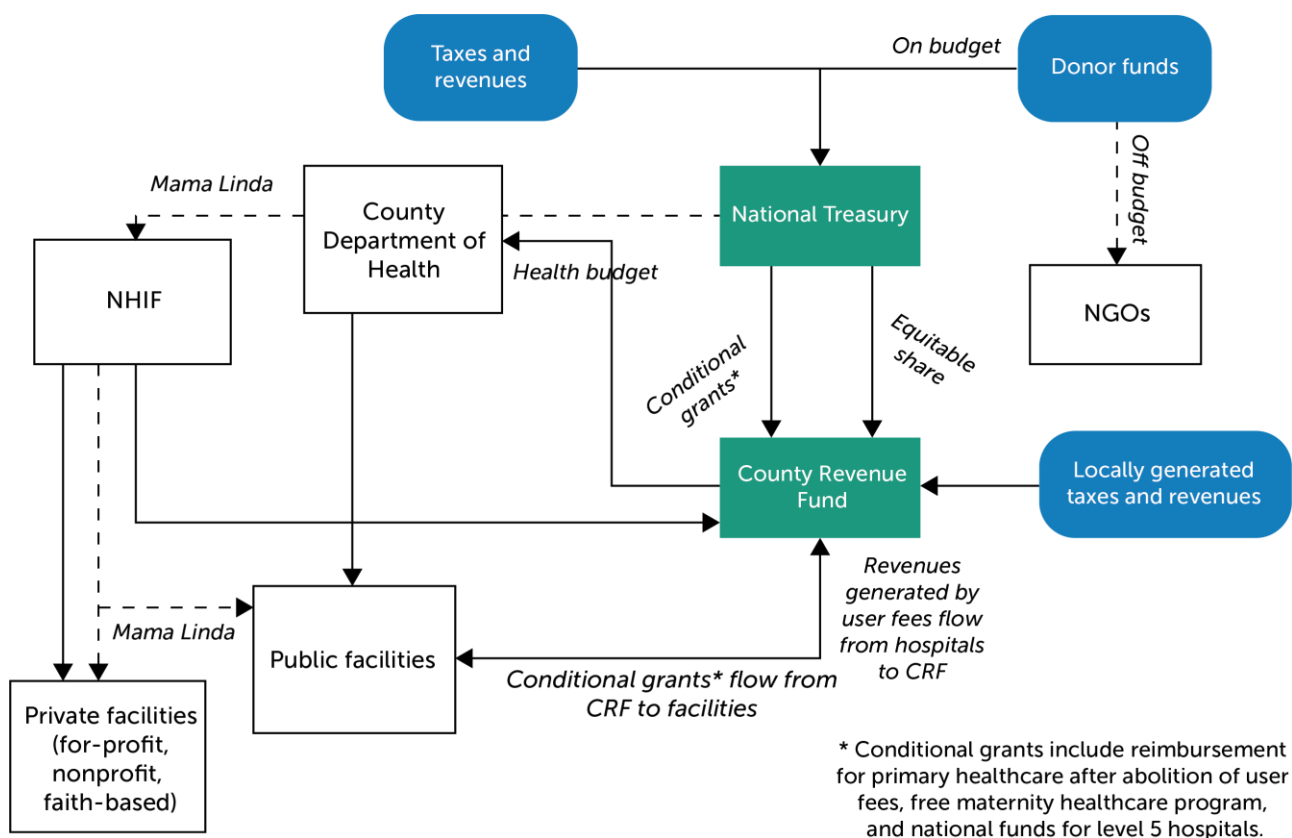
Taxes and revenues

On budget

Donor funds

Mama Linda

County Department of Health

National Treasury

Off budget

NHIF

Health budget

NGOs

Conditional grants*

Equitable share

County Revenue Fund

Locally generated taxes and revenues

Revenues generated by user fees flow from hospitals to CRF

Mama Linda

Public facilities

Conditional grants* flow from CRF to facilities

Private facilities (for-profit, nonprofit, faith-based)

* Conditional grants include reimbursement for primary healthcare after abolition of user fees, free maternity healthcare program, and national funds for level 5 hospitals.